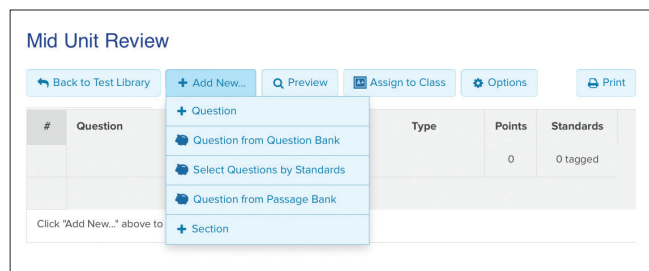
Mid Unit Review

Back to Test Library
+ Add New...
Preview
Assign to Class
Options
Print

+ Question
Question from Question Bank
Select Questions by Standards
Question from Passage Bank
+ Section

| # | Question | Type | Points | Standards |
|---|---|---|---|---|
| | | | 0 | 0 tagged |

Click "Add New..." above to